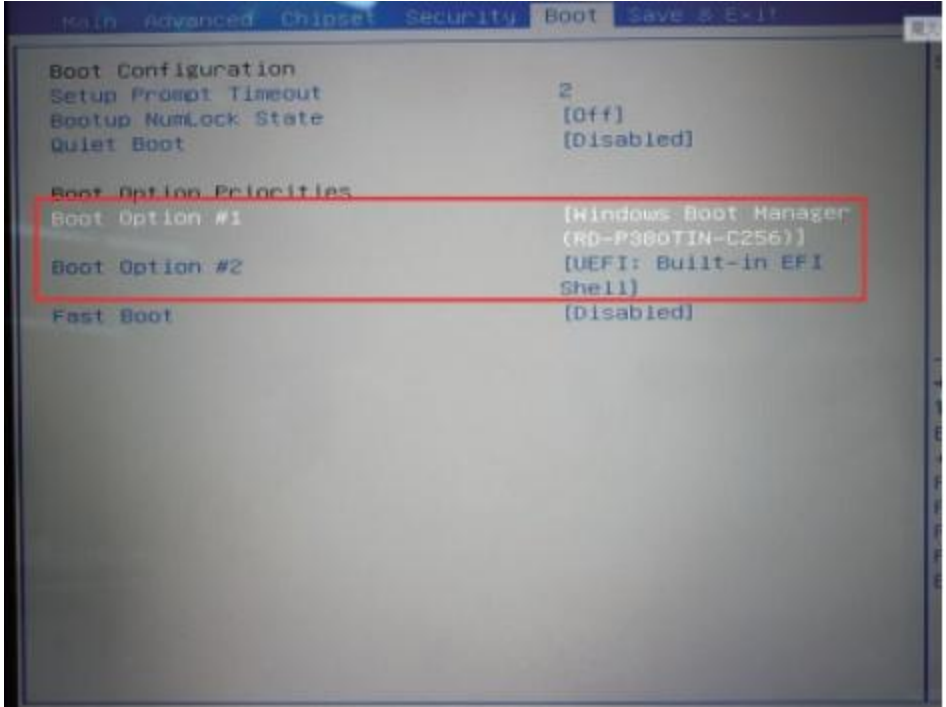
Main Advanced Chipset Security Boot Save & Exit

Boot Configuration
Setup Prompt Timeout 2
Bootup NumLock State [Off]
Quiet Boot [Disabled]

Boot Option Priorities
Boot Option #1 [Windows Boot Manager (RD-P380TIN-C256)]
Boot Option #2 [UEFI: Built-in EFI Shell]
Fast Boot [Disabled]